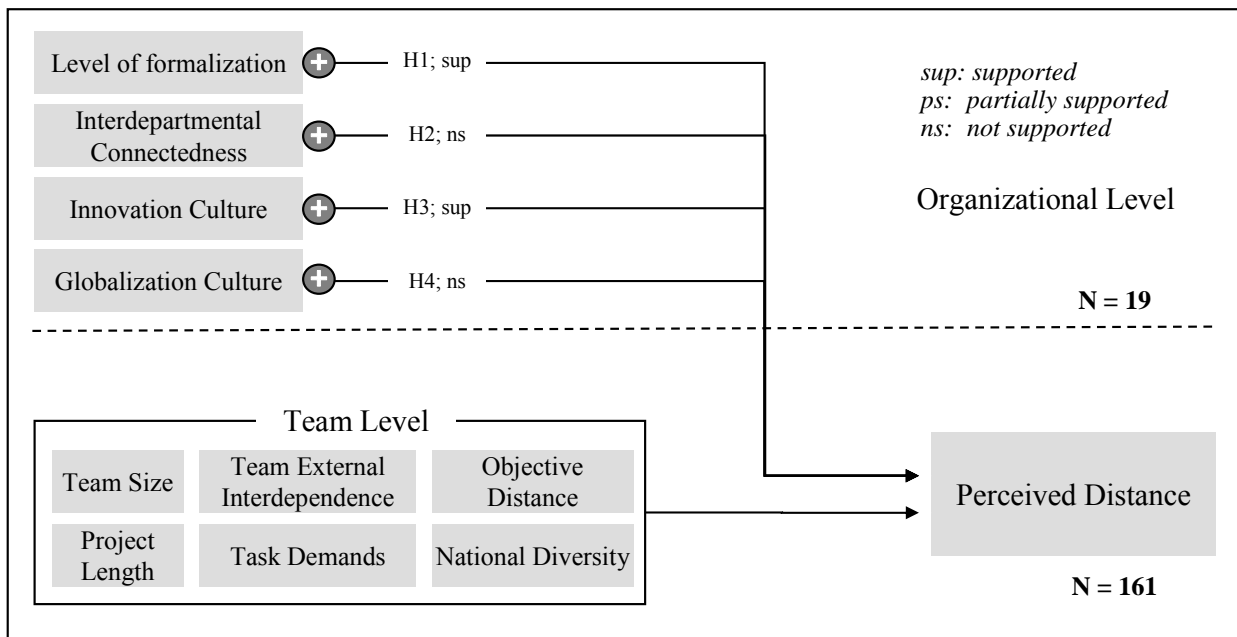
Level of formalization + H1; sup

Interdepartmental Connectedness + H2; ns

Innovation Culture + H3; sup

Globalization Culture + H4; ns

sup: supported
ps: partially supported
ns: not supported

Organizational Level

N = 19

Team Level

Team Size
Team External Interdependence
Objective Distance
Project Length
Task Demands
National Diversity

Perceived Distance

N = 161